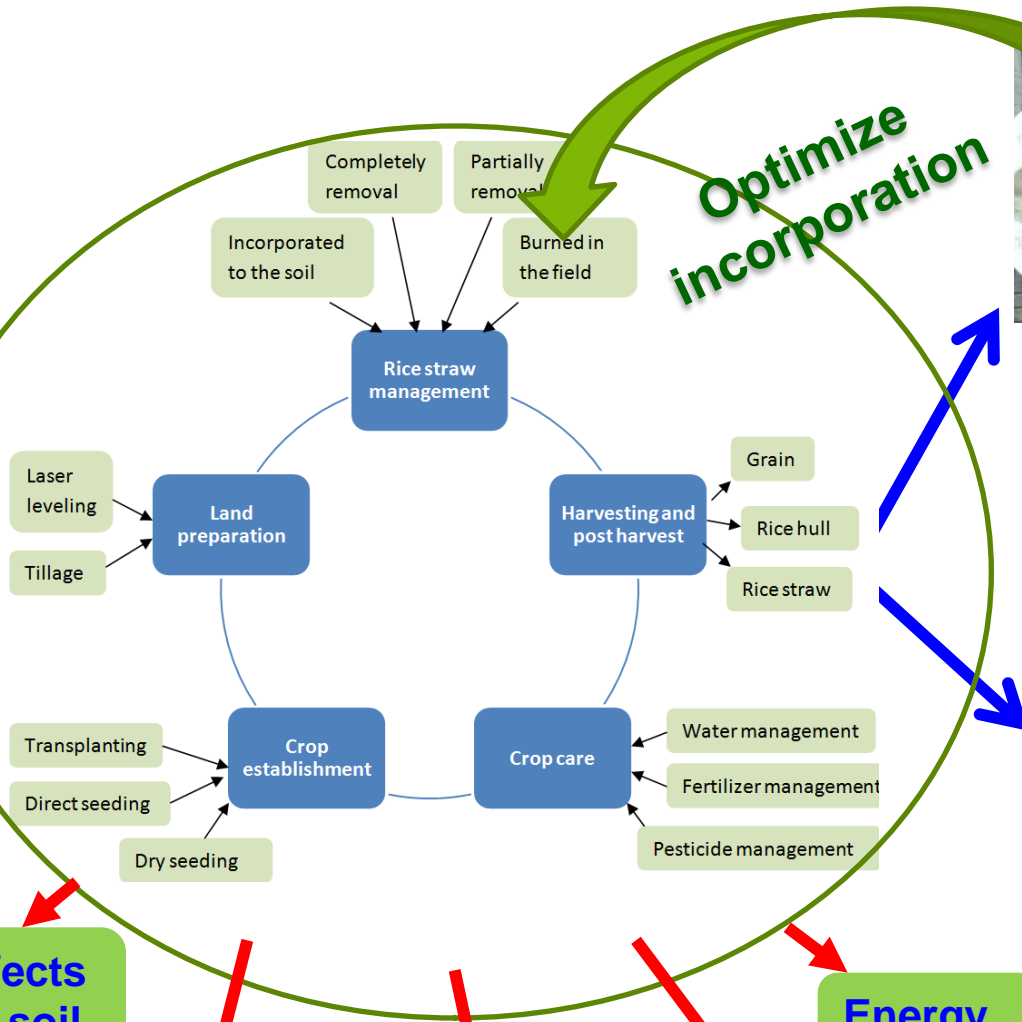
Optimize incorporation

Completely removal

Partially remova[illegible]

Incorporated to the soil

Burned in the field

Rice straw management

Laser leveling

Tillage

Land preparation

Harvesting and post harvest

Grain

Rice hull

Rice straw

Transplanting

Direct seeding

Dry seeding

Crop establishment

Crop care

Water management

Fertilizer management

Pesticide management

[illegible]fects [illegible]soil

Energy